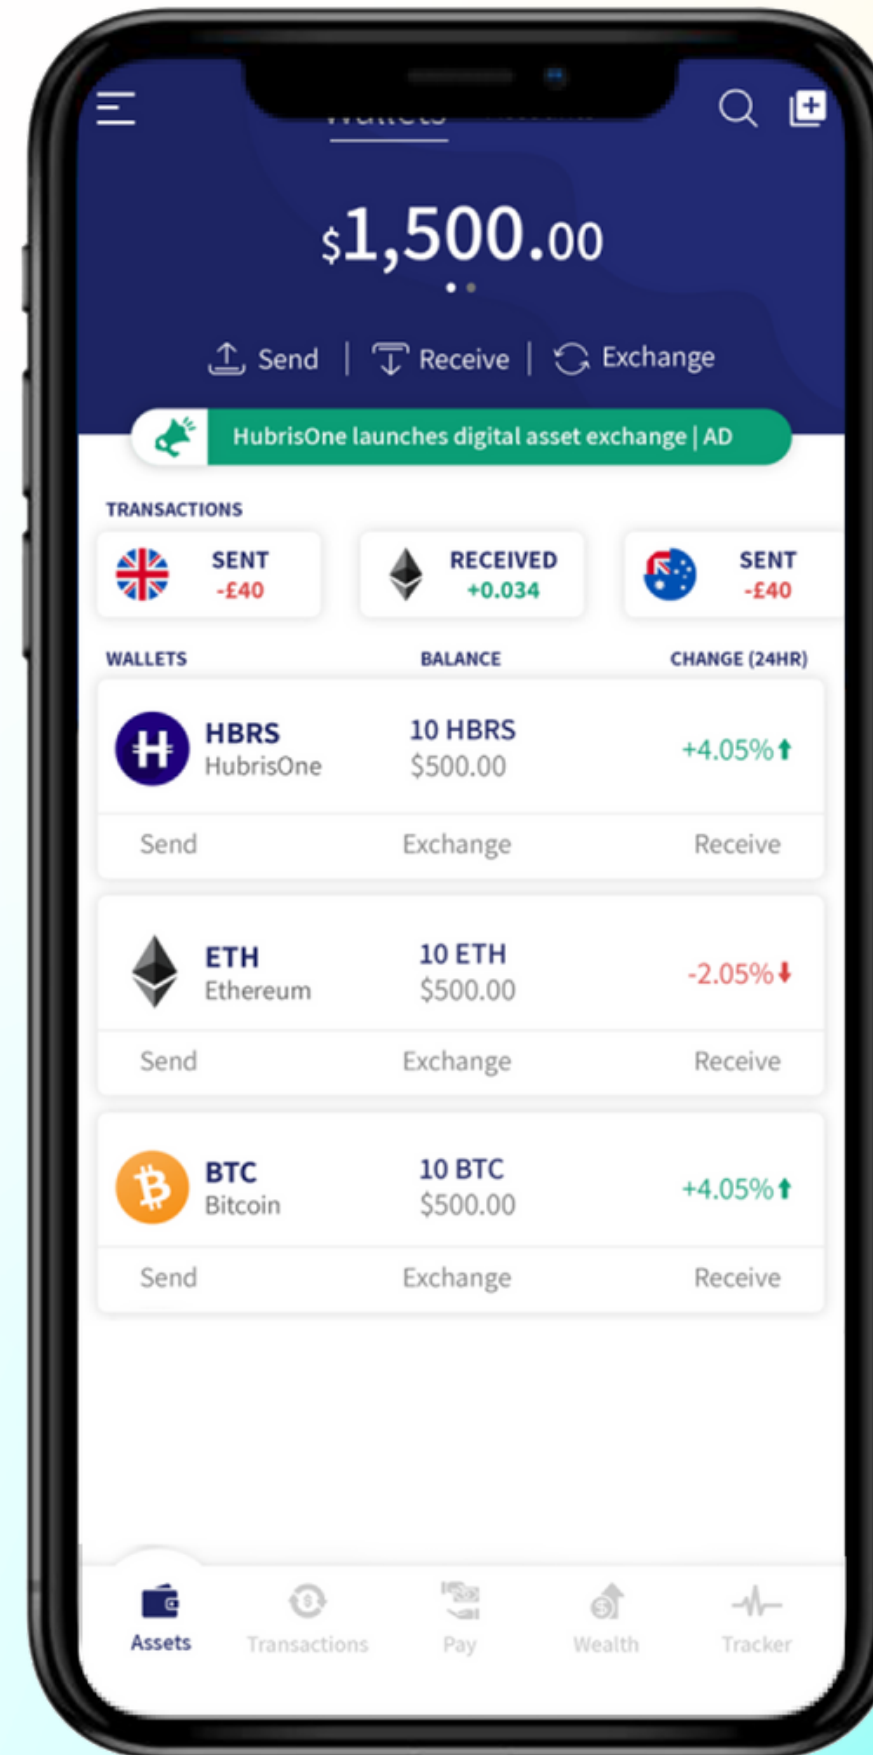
Wallets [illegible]

$1,500.00

Send | Receive | Exchange

HubrisOne launches digital asset exchange | AD

TRANSACTIONS

SENT -£40

RECEIVED +0.034

SENT -£40

| WALLETS | BALANCE | CHANGE (24HR) |
|---|---|---|
| HBRS HubrisOne | 10 HBRS $500.00 | +4.05% |
| Send | Exchange | Receive |
| ETH Ethereum | 10 ETH $500.00 | -2.05% |
| Send | Exchange | Receive |
| BTC Bitcoin | 10 BTC $500.00 | +4.05% |
| Send | Exchange | Receive |

Assets Transactions Pay Wealth Tracker